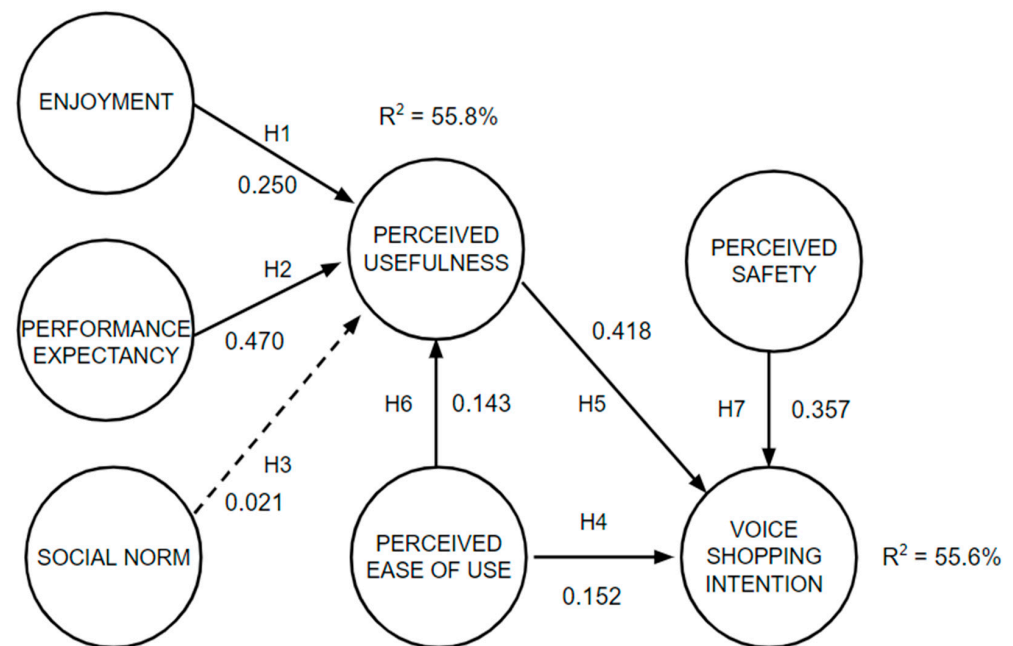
ENJOYMENT

H1

0.250

$R^2 = 55.8\%$

PERCEIVED USEFULNESS

PERCEIVED SAFETY

H2

PERFORMANCE EXPECTANCY

0.470

0.418

H6

0.143

H5

H7

0.357

H3

0.021

SOCIAL NORM

PERCEIVED EASE OF USE

H4

0.152

VOICE SHOPPING INTENTION

$R^2 = 55.6\%$